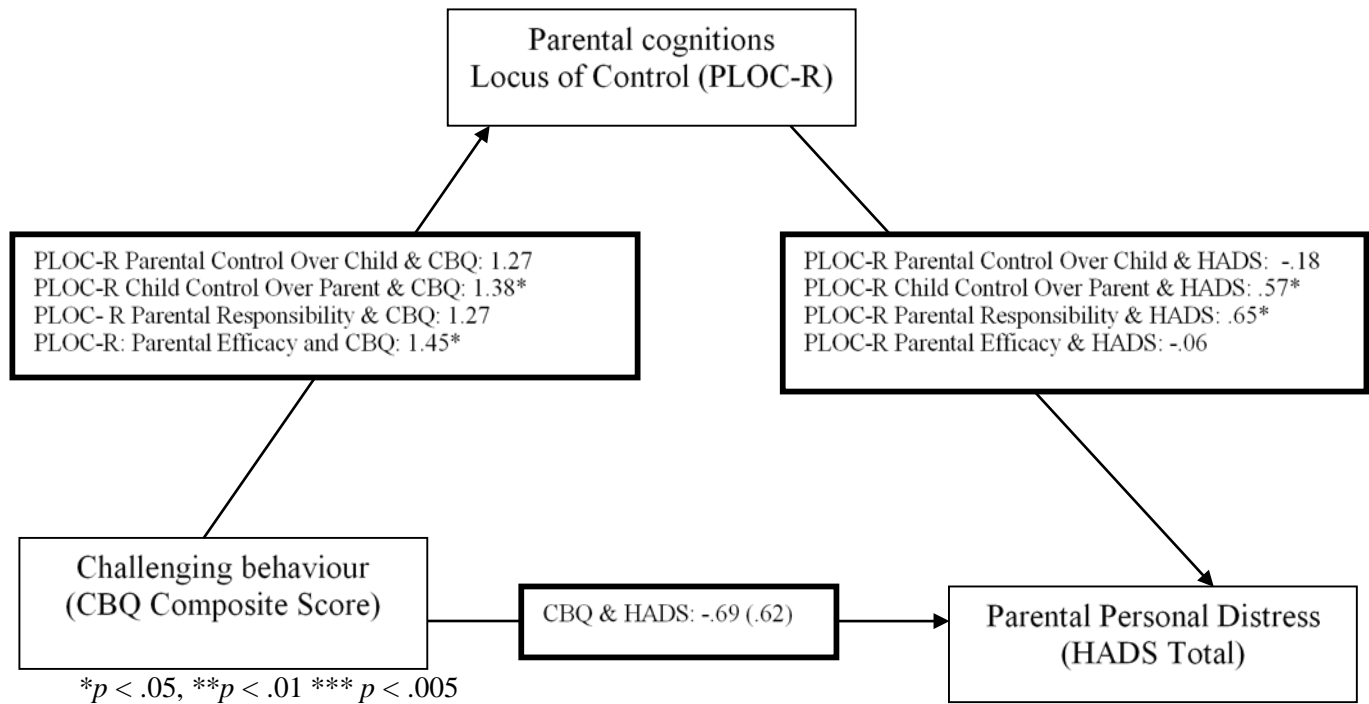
Parental cognitions
Locus of Control (PLOC-R)

PLOC-R Parental Control Over Child & CBQ: 1.27
PLOC-R Child Control Over Parent & CBQ: 1.38*
PLOC- R Parental Responsibility & CBQ: 1.27
PLOC-R: Parental Efficacy and CBQ: 1.45*

PLOC-R Parental Control Over Child & HADS: -.18
PLOC-R Child Control Over Parent & HADS: .57*
PLOC-R Parental Responsibility & HADS: .65*
PLOC-R Parental Efficacy & HADS: -.06

Challenging behaviour
(CBQ Composite Score)

CBQ & HADS: -.69 (.62)

Parental Personal Distress
(HADS Total)

*$p$ < .05, **$p$ < .01 *** $p$ < .005